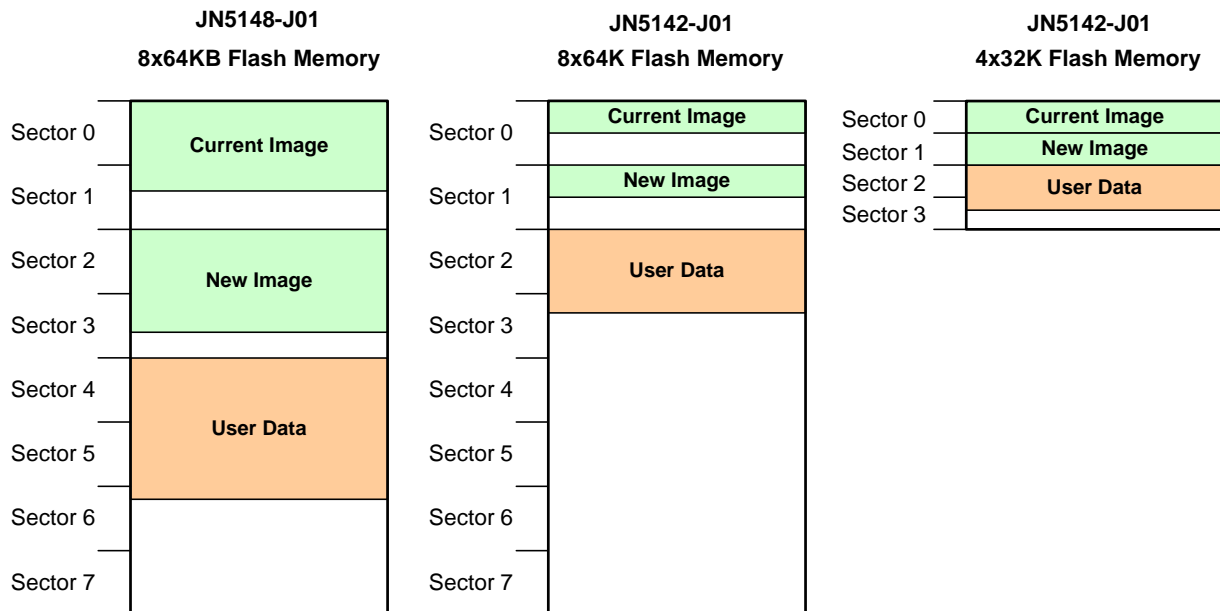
JN5148-J01
8x64KB Flash Memory

Sector 0
Sector 1
Sector 2
Sector 3
Sector 4
Sector 5
Sector 6
Sector 7

Current Image
New Image
User Data

JN5142-J01
8x64K Flash Memory

Sector 0
Sector 1
Sector 2
Sector 3
Sector 4
Sector 5
Sector 6
Sector 7

Current Image
New Image
User Data

JN5142-J01
4x32K Flash Memory

Sector 0
Sector 1
Sector 2
Sector 3

Current Image
New Image
User Data